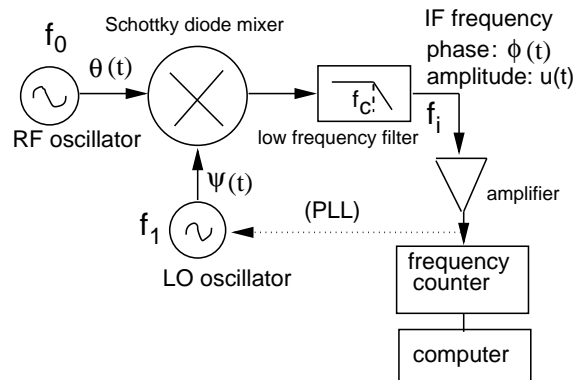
Schottky diode mixer

IF frequency

phase: $\phi(t)$

amplitude: $u(t)$

$f_0$

$\theta(t)$

RF oscillator

$f_c$

low frequency filter

$f_i$

$\psi(t)$

amplifier

(PLL)

$f_1$

LO oscillator

frequency counter

computer